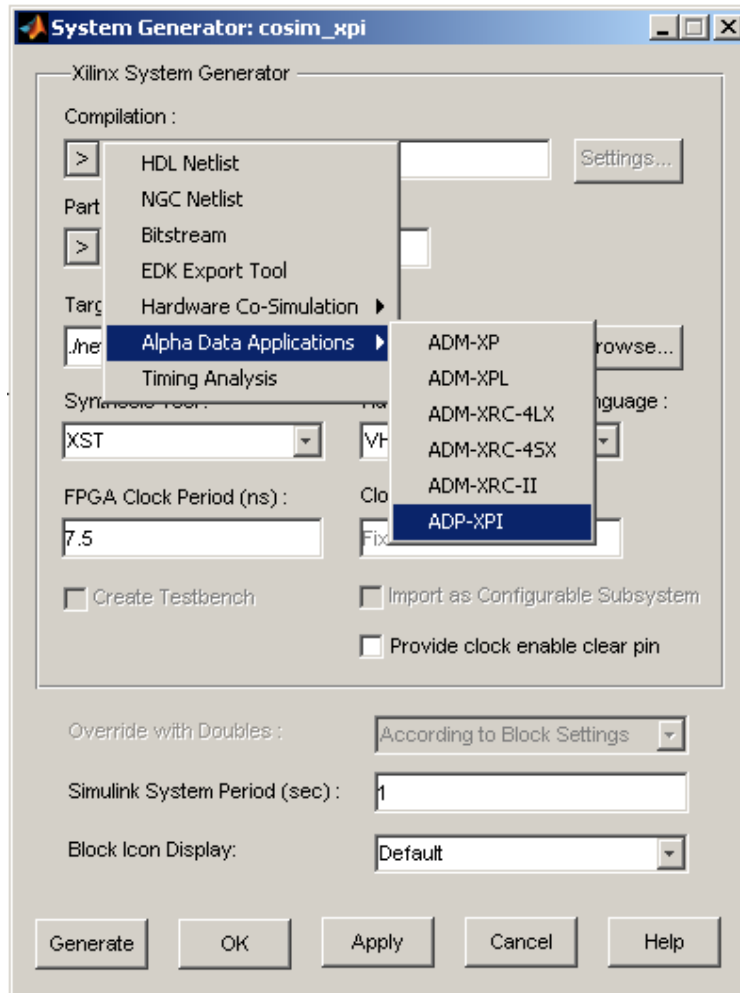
System Generator: cosim_xpi

Xilinx System Generator

Compilation :

>

HDL Netlist
NGC Netlist
Bitstream
EDK Export Tool
Hardware Co-Simulation ▸
Alpha Data Applications ▸
Timing Analysis

ADM-XP
ADM-XPL
ADM-XRC-4LX
ADM-XRC-4SX
ADM-XRC-II
ADP-XPI

Settings...

Part

>

Targ

./ne

rowse...

Synthesis Tool :

XST

VH

nguage :

FPGA Clock Period (ns) :

7.5

Clo

Fix

Create Testbench

Import as Configurable Subsystem

Provide clock enable clear pin

Override with Doubles :

According to Block Settings

Simulink System Period (sec) :

1

Block Icon Display:

Default

Generate

OK

Apply

Cancel

Help